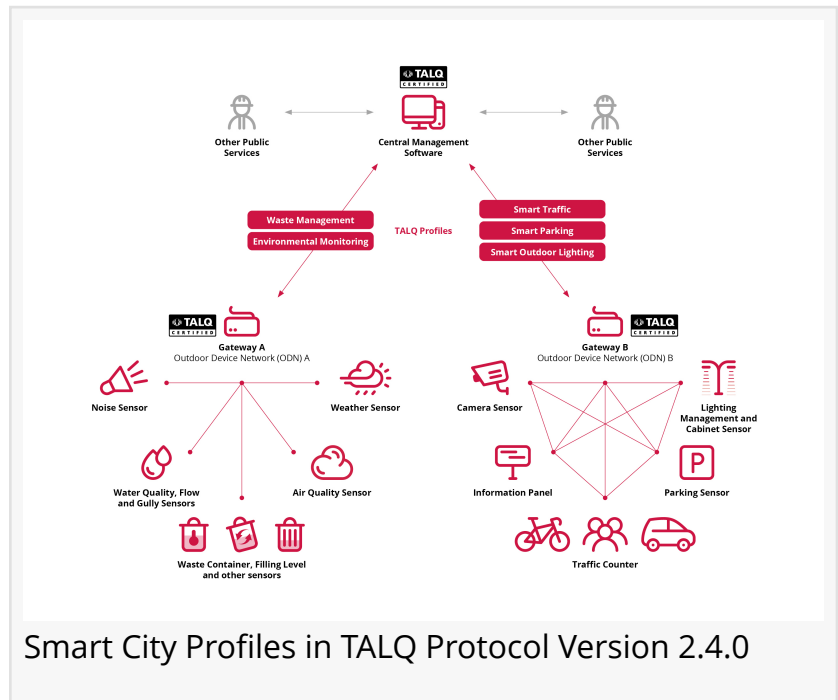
TALQ CERTIFIED

Other Public Services

Central Management Software

Other Public Services

Waste Management

Environmental Monitoring

TALQ Profiles

Smart Traffic

Smart Parking

Smart Outdoor Lighting

TALQ CERTIFIED

Gateway A
Outdoor Device Network (ODN) A

TALQ CERTIFIED

Gateway B
Outdoor Device Network (ODN) B

Noise Sensor

Weather Sensor

Water Quality, Flow and Gully Sensors

Air Quality Sensor

Waste Container, Filling Level and other sensors

Camera Sensor

Lighting Management and Cabinet Sensor

Information Panel

Parking Sensor

Traffic Counter

Smart City Profiles in TALQ Protocol Version 2.4.0